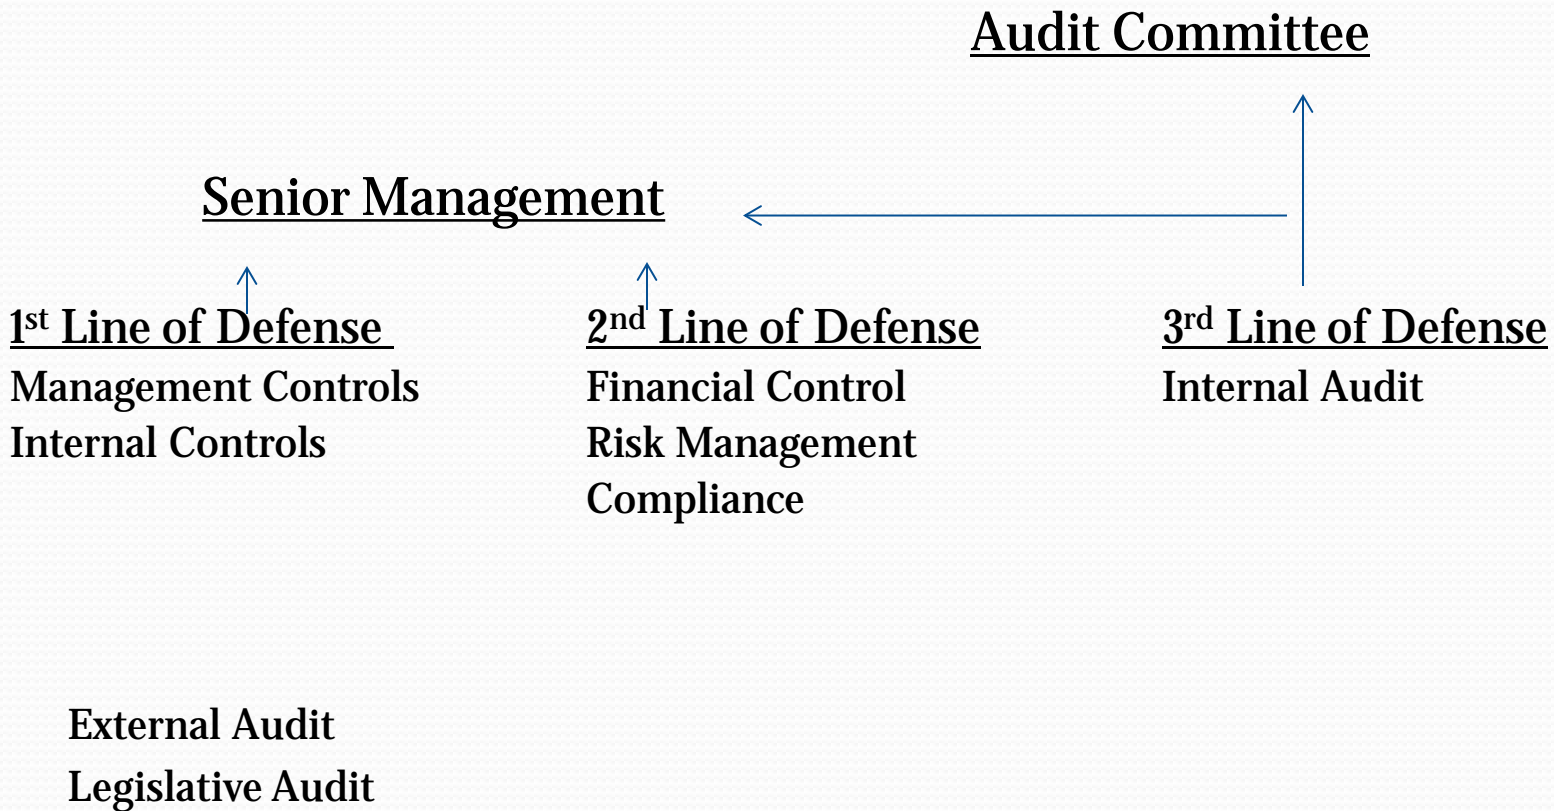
Audit Committee

Senior Management

1st Line of Defense
Management Controls
Internal Controls

2nd Line of Defense
Financial Control
Risk Management
Compliance

3rd Line of Defense
Internal Audit

External Audit
Legislative Audit